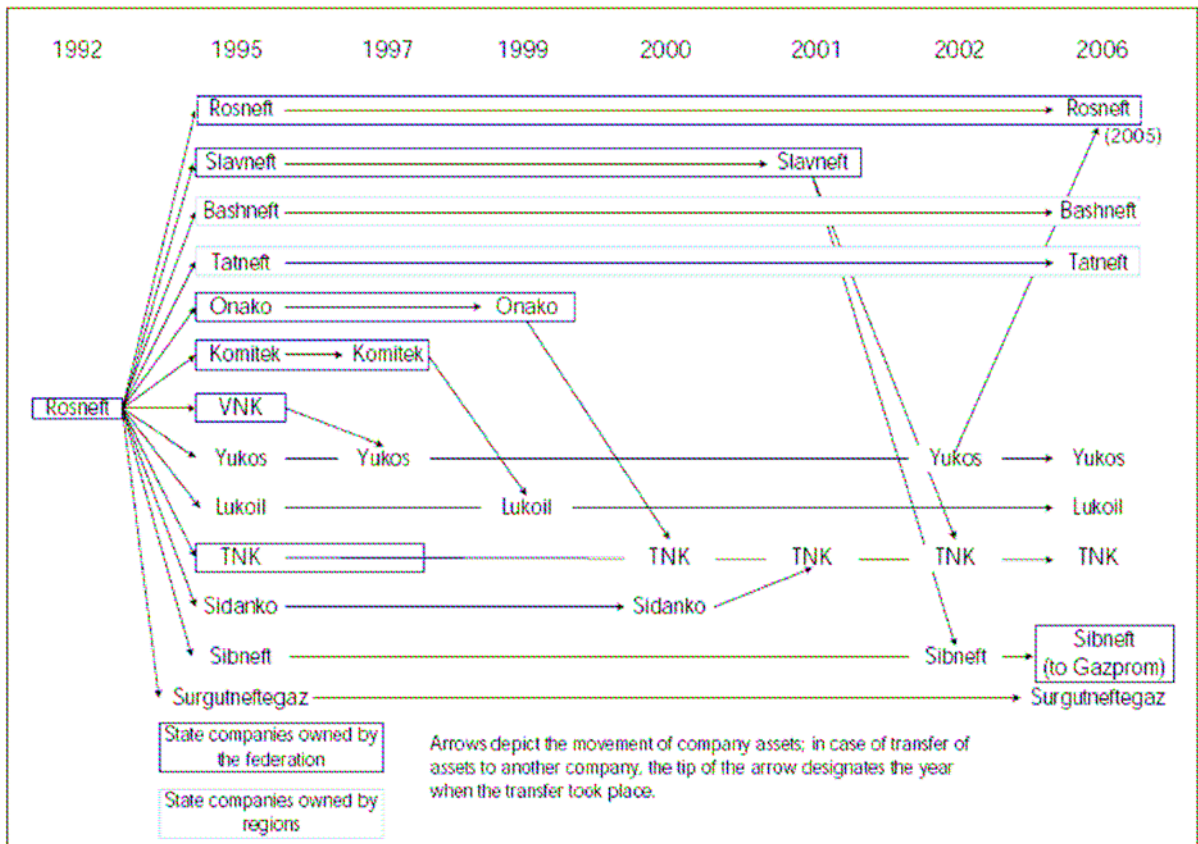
1992 1995 1997 1999 2000 2001 2002 2006

Rosneft → Rosneft (2005)

Slavneft → Slavneft

Bashneft → Bashneft

Tatneft → Tatneft

Onako → Onako

Komitek → Komitek

Rosneft

VNK

Yukos — Yukos — Yukos → Yukos

Lukoil — Lukoil → Lukoil

TNK — TNK — TNK — TNK → TNK

Sidanko → Sidanko

Sibneft — Sibneft → Sibneft (to Gazprom)

Surgutneftegaz → Surgutneftegaz

State companies owned by the federation

State companies owned by regions

Arrows depict the movement of company assets; in case of transfer of assets to another company, the tip of the arrow designates the year when the transfer took place.